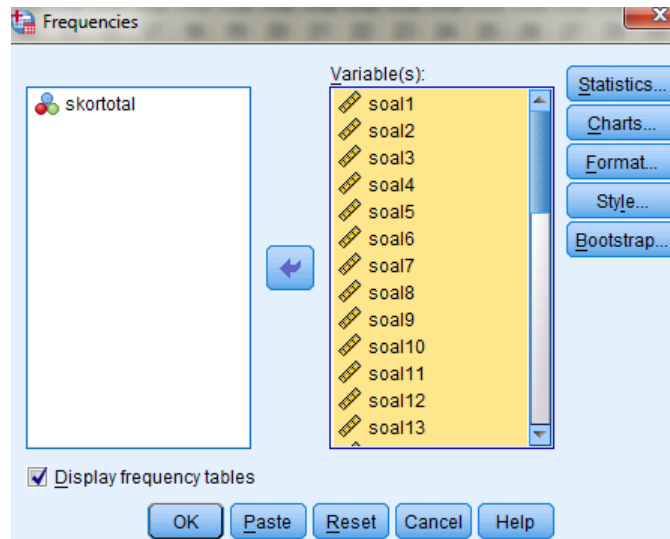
Frequencies

skortotal

Variable(s):
soal1
soal2
soal3
soal4
soal5
soal6
soal7
soal8
soal9
soal10
soal11
soal12
soal13

Statistics...
Charts...
Format...
Style...
Bootstrap...

Display frequency tables

OK
Paste
Reset
Cancel
Help